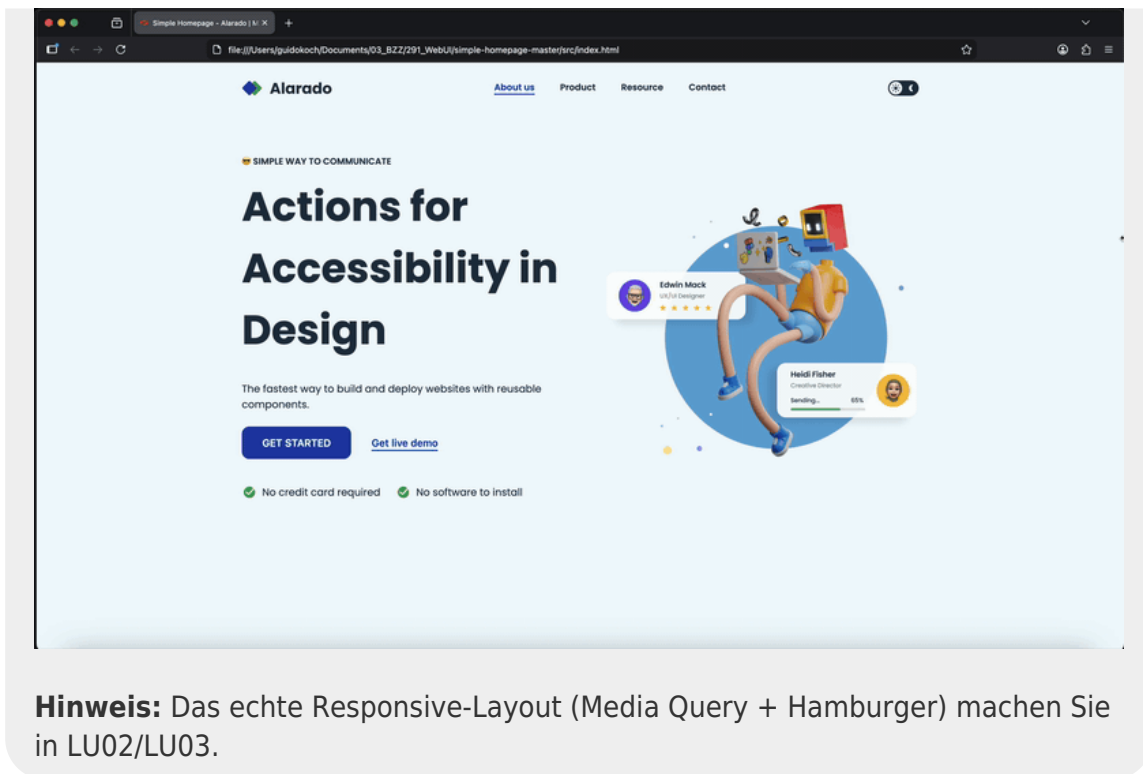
Simple Homepage - Alarado | M ×

file:///Users/guidokoch/Documents/03_BZZ/291_WebUI/simple-homepage-master/src/index.html

Alarado

About us Product Resource Contact

SIMPLE WAY TO COMMUNICATE

Actions for Accessibility in Design

The fastest way to build and deploy websites with reusable components.

GET STARTED Get live demo

No credit card required No software to install

Edwin Mack
UX/UI Designer

Heidi Fisher
Creative Director
Sending... 65%

**Hinweis:** Das echte Responsive-Layout (Media Query + Hamburger) machen Sie in LU02/LU03.